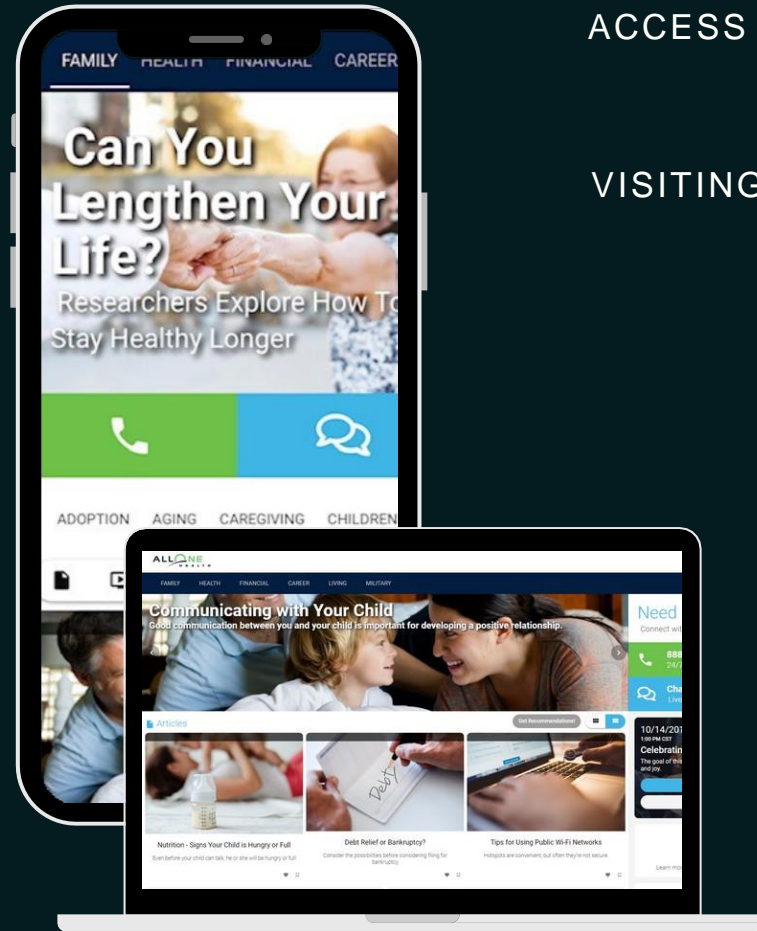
ACCESS

VISITING

FAMILY HEALTH FINANCIAL CAREER

Can You Lengthen Your Life?

Researchers Explore How To Stay Healthy Longer

ADOPTION AGING CAREGIVING CHILDREN

ALLONE HEALTH

FAMILY HEALTH FINANCIAL CAREER LIVING MILITARY

Communicating with Your Child

Good communication between you and your child is important for developing a positive relationship.

Need

Connect wit

888

24/

Cha

Live

Articles

Get Recommendations!

10/14/201

1:00 PM CST

Celebratin

The goal of thi and joy.

Nutrition - Signs Your Child is Hungry or Full

Even before your child can talk, he or she will be hungry or full

Debt Relief or Bankruptcy?

Consider the possibilities before considering filing for bankruptcy

Debt

Tips for Using Public Wi-Fi Networks

Hotspots are convenient, but often they're not secure

Learn mo